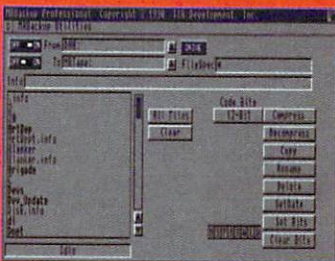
MRBackup Professional Copyright © 1990 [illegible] Development, Inc.
Backup Utilities
From DH0:
To RAM:
FileSpec
Info
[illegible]
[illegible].info
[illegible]
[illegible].info
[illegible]
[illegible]
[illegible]
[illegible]
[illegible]
Idle
All Files
Clear
Code Bits
12-BIT
Compress
Decompress
Copy
Rename
Delete
SetDate
Set Bits
Clear Bits